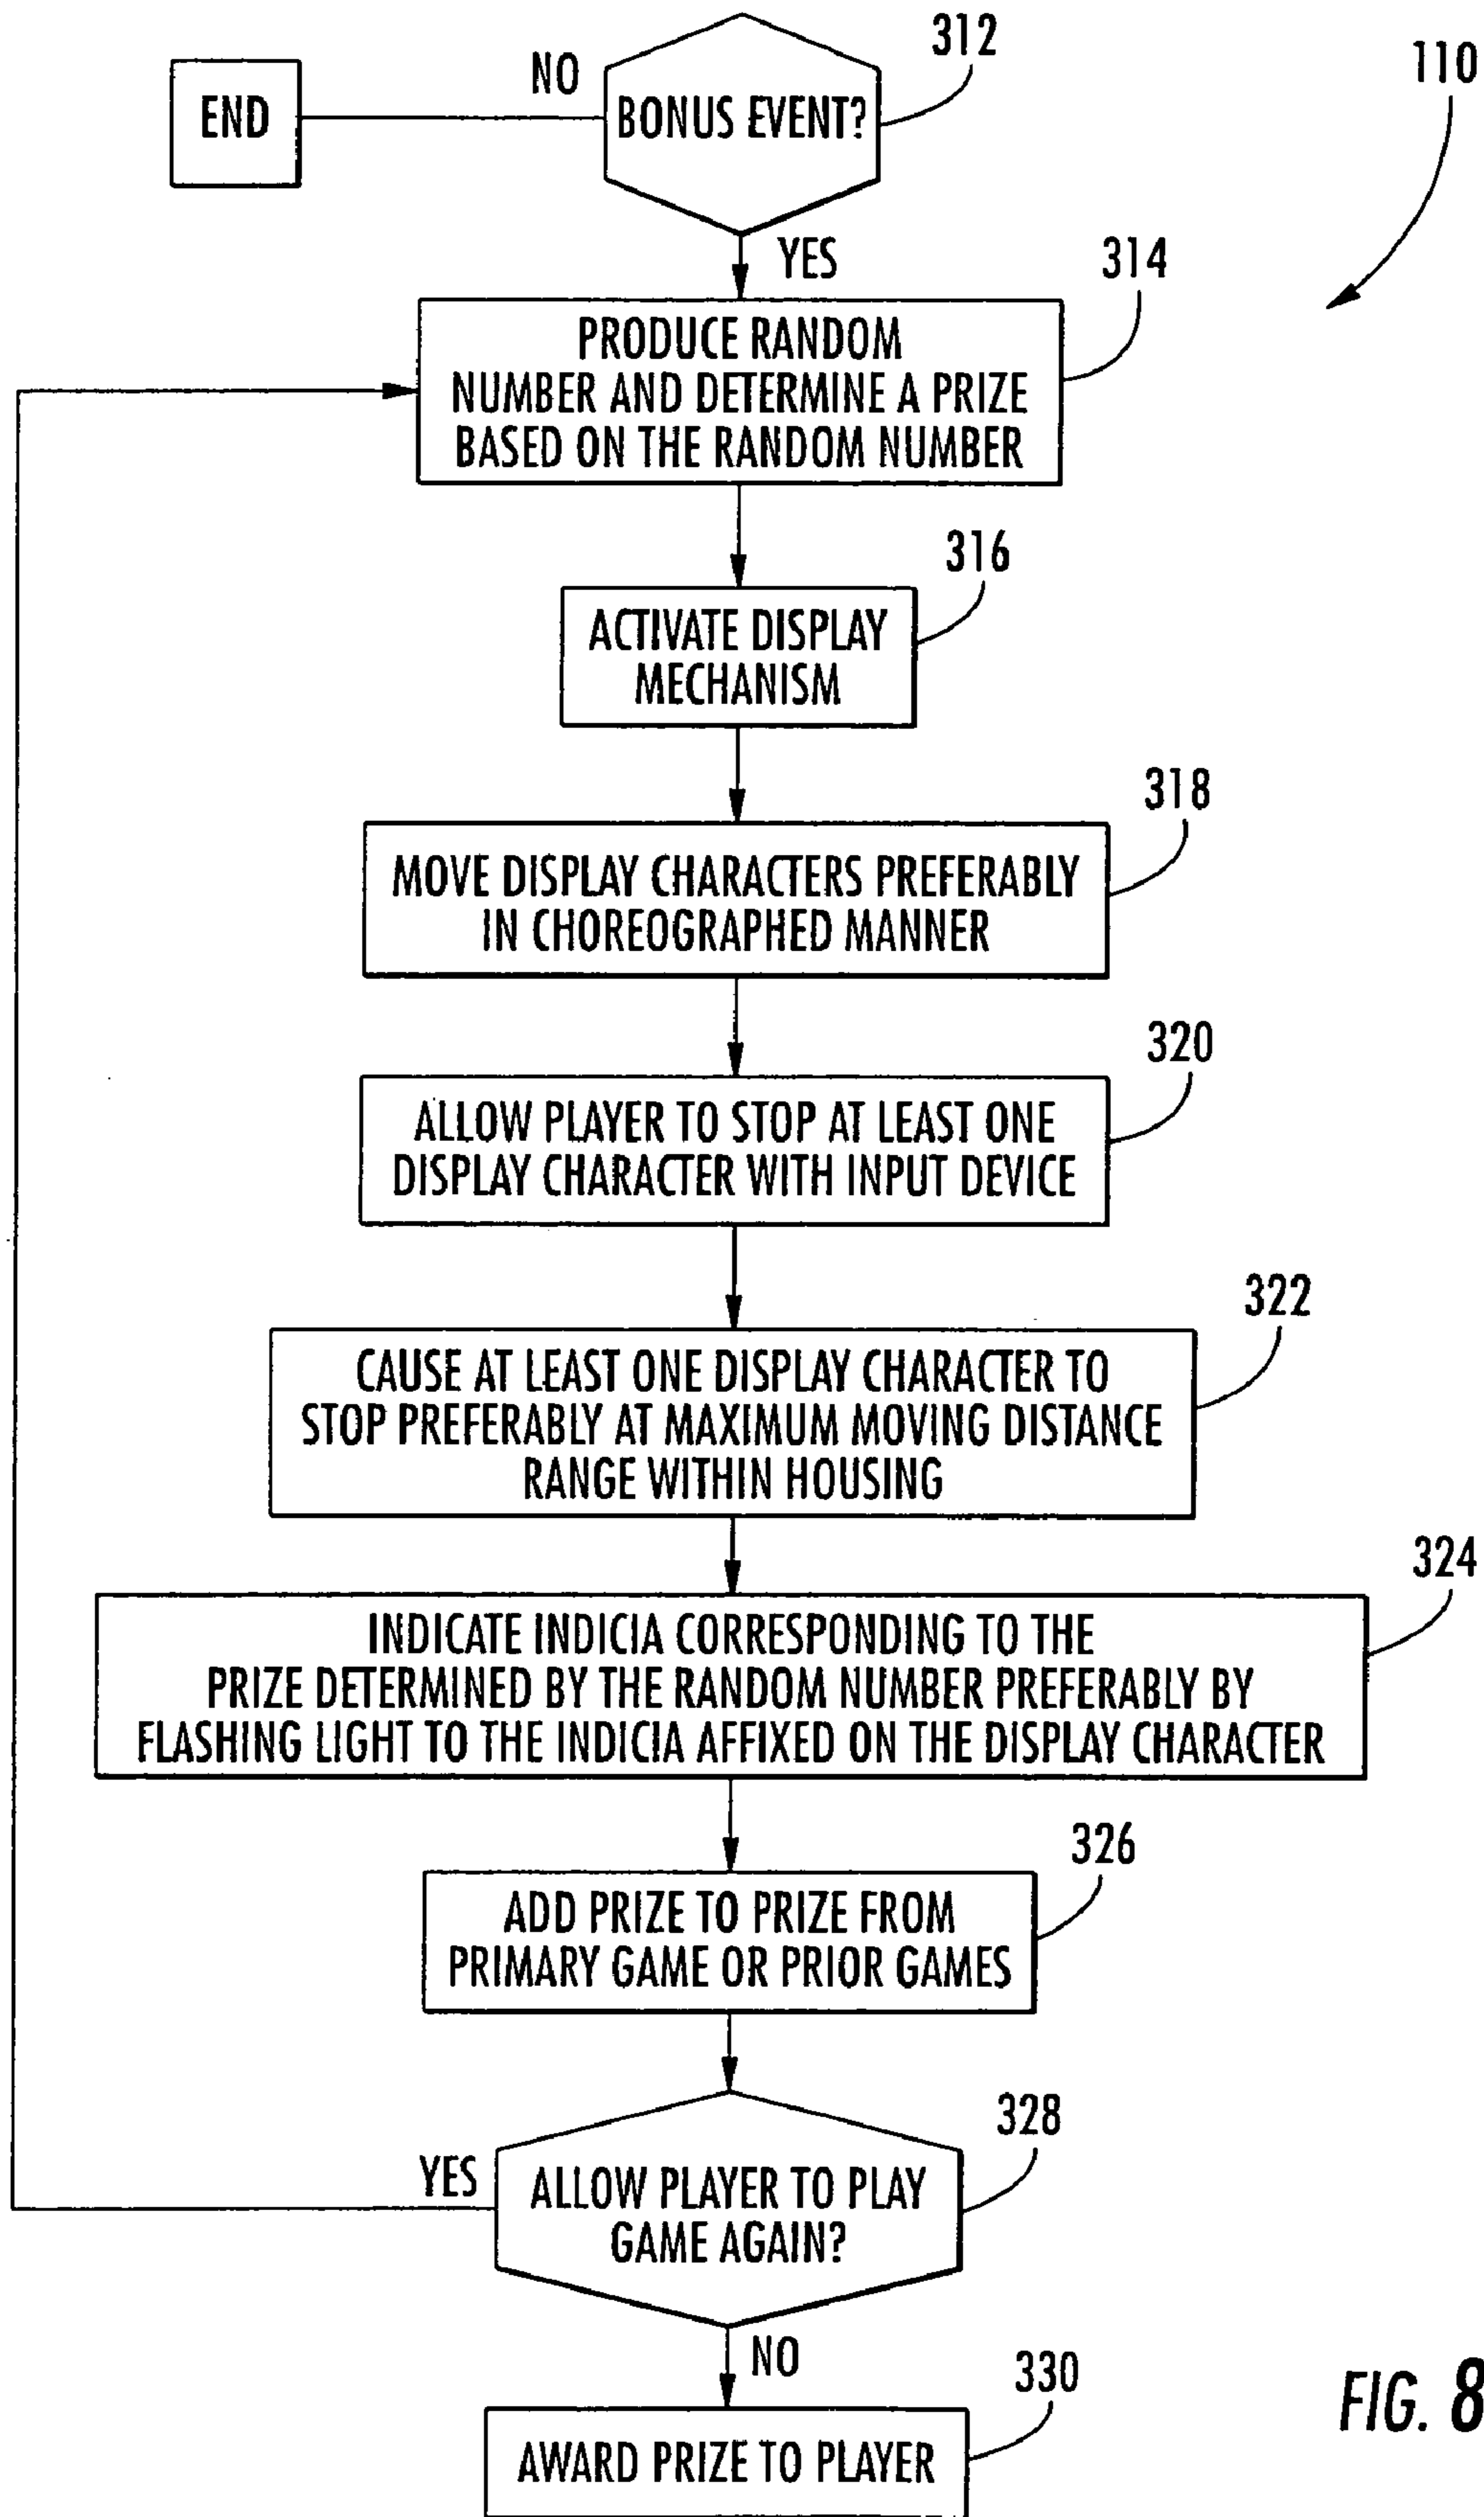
110

312

END

NO

BONUS EVENT?

YES

314

PRODUCE RANDOM NUMBER AND DETERMINE A PRIZE BASED ON THE RANDOM NUMBER

316

ACTIVATE DISPLAY MECHANISM

318

MOVE DISPLAY CHARACTERS PREFERABLY IN CHOREOGRAPHED MANNER

320

ALLOW PLAYER TO STOP AT LEAST ONE DISPLAY CHARACTER WITH INPUT DEVICE

322

CAUSE AT LEAST ONE DISPLAY CHARACTER TO STOP PREFERABLY AT MAXIMUM MOVING DISTANCE RANGE WITHIN HOUSING

324

INDICATE INDICIA CORRESPONDING TO THE PRIZE DETERMINED BY THE RANDOM NUMBER PREFERABLY BY FLASHING LIGHT TO THE INDICIA AFFIXED ON THE DISPLAY CHARACTER

326

ADD PRIZE TO PRIZE FROM PRIMARY GAME OR PRIOR GAMES

328

YES

ALLOW PLAYER TO PLAY GAME AGAIN?

NO

330

AWARD PRIZE TO PLAYER

FIG. 8